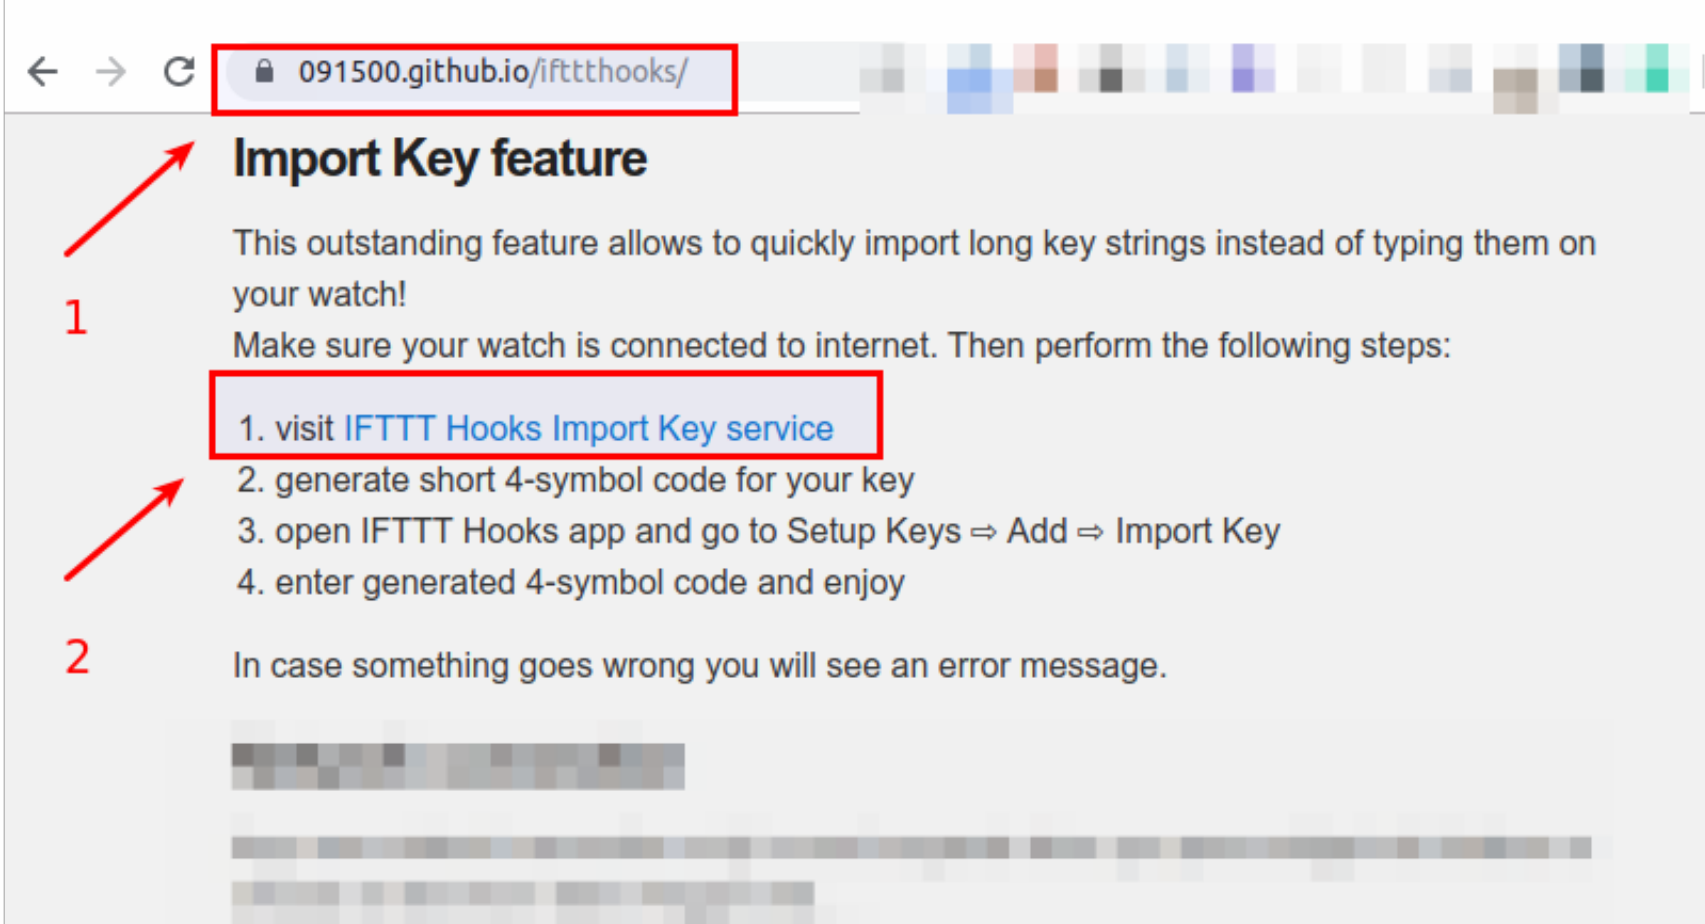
091500.github.io/iftttthooks/

Import Key feature

1

This outstanding feature allows to quickly import long key strings instead of typing them on your watch!
Make sure your watch is connected to internet. Then perform the following steps:

1. visit IFTTT Hooks Import Key service
2. generate short 4-symbol code for your key
3. open IFTTT Hooks app and go to Setup Keys ⇒ Add ⇒ Import Key
4. enter generated 4-symbol code and enjoy

2

In case something goes wrong you will see an error message.

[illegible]

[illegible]